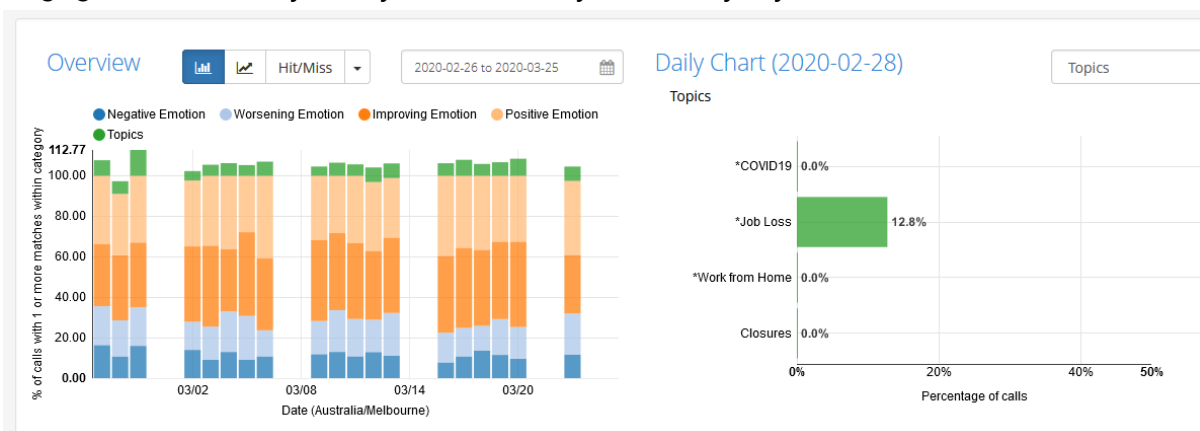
Overview
Hit/Miss
2020-02-26 to 2020-03-25
Daily Chart (2020-02-28)
Topics
Topics

Negative Emotion
Worsening Emotion
Improving Emotion
Positive Emotion
Topics

% of calls with 1 or more matches within category
112.77
100.00
80.00
60.00
40.00
20.00
0.00
03/02
03/08
03/14
03/20
Date (Australia/Melbourne)

*COVID19 0.0%
*Job Loss 12.8%
*Work from Home 0.0%
Closures 0.0%
0%
20%
40%
50%
Percentage of calls